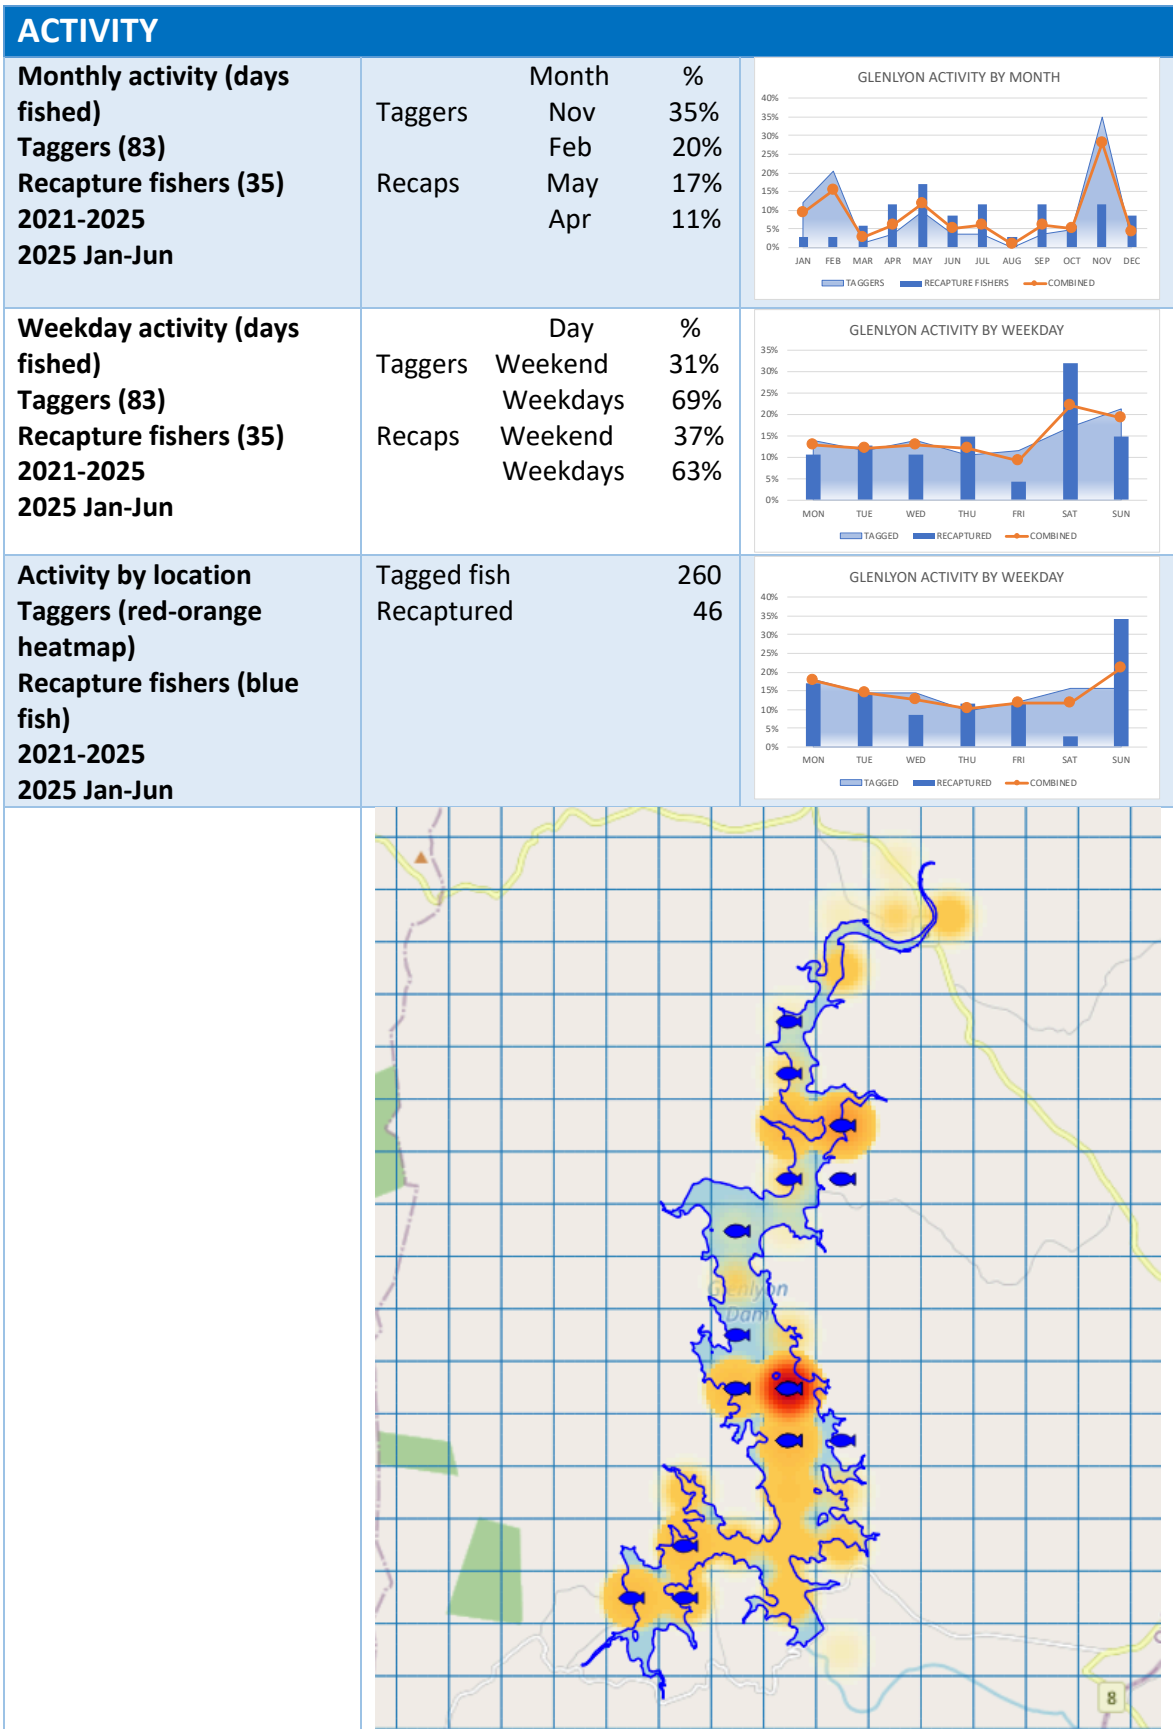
ACTIVITY

| Monthly activity (days fished) Taggers (83) Recapture fishers (35) 2021-2025 2025 Jan-Jun | Month % Taggers Nov 35% Feb 20% Recaps May 17% Apr 11% | GLENLYON ACTIVITY BY MONTH 40% 35% 30% 25% 20% 15% 10% 5% 0% JAN FEB MAR APR MAY JUN JUL AUG SEP OCT NOV DEC TAGGERS RECAPTURE FISHERS COMBINED |
|---|---|---|
| Weekday activity (days fished) Taggers (83) Recapture fishers (35) 2021-2025 2025 Jan-Jun | Day % Taggers Weekend 31% Weekdays 69% Recaps Weekend 37% Weekdays 63% | GLENLYON ACTIVITY BY WEEKDAY 35% 30% 25% 20% 15% 10% 5% 0% MON TUE WED THU FRI SAT SUN TAGGED RECAPTURED COMBINED |
| Activity by location Taggers (red-orange heatmap) Recapture fishers (blue fish) 2021-2025 2025 Jan-Jun | Tagged fish 260 Recaptured 46 | GLENLYON ACTIVITY BY WEEKDAY 40% 35% 30% 25% 20% 15% 10% 5% 0% MON TUE WED THU FRI SAT SUN TAGGED RECAPTURED COMBINED |

Glenlyon Dam

8